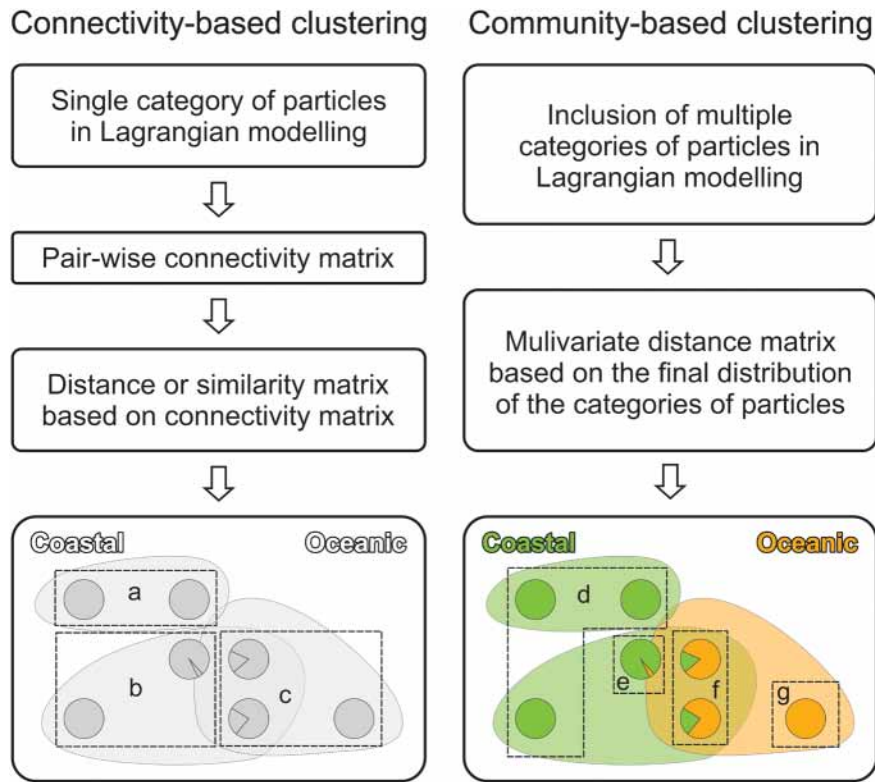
Connectivity-based clustering

Single category of particles in Lagrangian modelling

Pair-wise connectivity matrix

Distance or similarity matrix based on connectivity matrix

Coastal

Oceanic

a

b

c

Community-based clustering

Inclusion of multiple categories of particles in Lagrangian modelling

Mulivariate distance matrix based on the final distribution of the categories of particles

Coastal

Oceanic

d

e

f

g